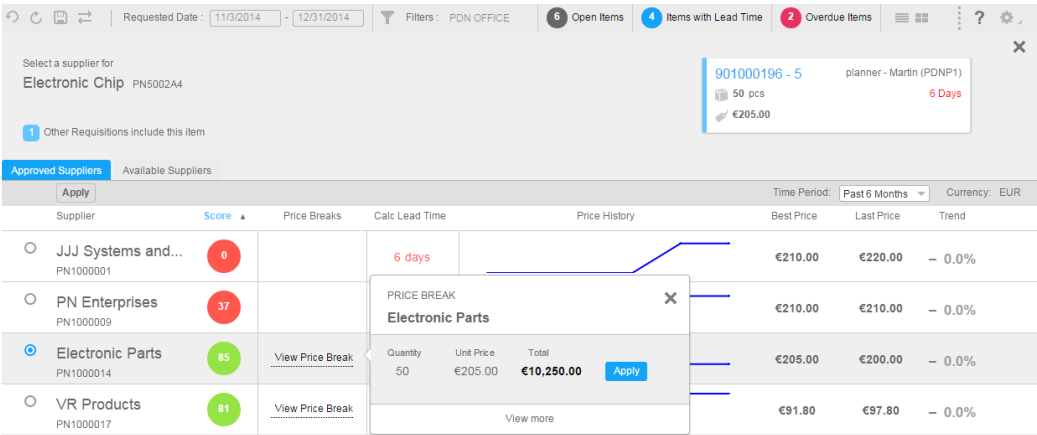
Requested Date : 11/3/2014 - 12/31/2014 Filters : PDN OFFICE 6 Open Items 4 Items with Lead Time 2 Overdue Items ?

Select a supplier for
Electronic Chip PN5002A4

1 Other Requisitions include this item

901000196 - 5 planner - Martin (PDNP1)
50 pcs 6 Days
€205.00

Approved Suppliers Available Suppliers

Apply Time Period: Past 6 Months Currency: EUR

| | Supplier | Score ▲ | Price Breaks | Calc Lead Time | Price History | Best Price | Last Price | Trend |
|---|---|---|---|---|---|---|---|---|
| ○ | JJJ Systems and... PN1000001 | 0 | | 6 days | | €210.00 | €220.00 | – 0.0% |
| ○ | PN Enterprises PN1000009 | 37 | | | | €210.00 | €210.00 | – 0.0% |
| ◉ | Electronic Parts PN1000014 | 85 | View Price Break | | | €205.00 | €200.00 | – 0.0% |
| ○ | VR Products PN1000017 | 81 | View Price Break | | | €91.80 | €97.80 | – 0.0% |

PRICE BREAK
Electronic Parts

| Quantity | Unit Price | Total | |
|---|---|---|---|
| 50 | €205.00 | €10,250.00 | Apply |

View more